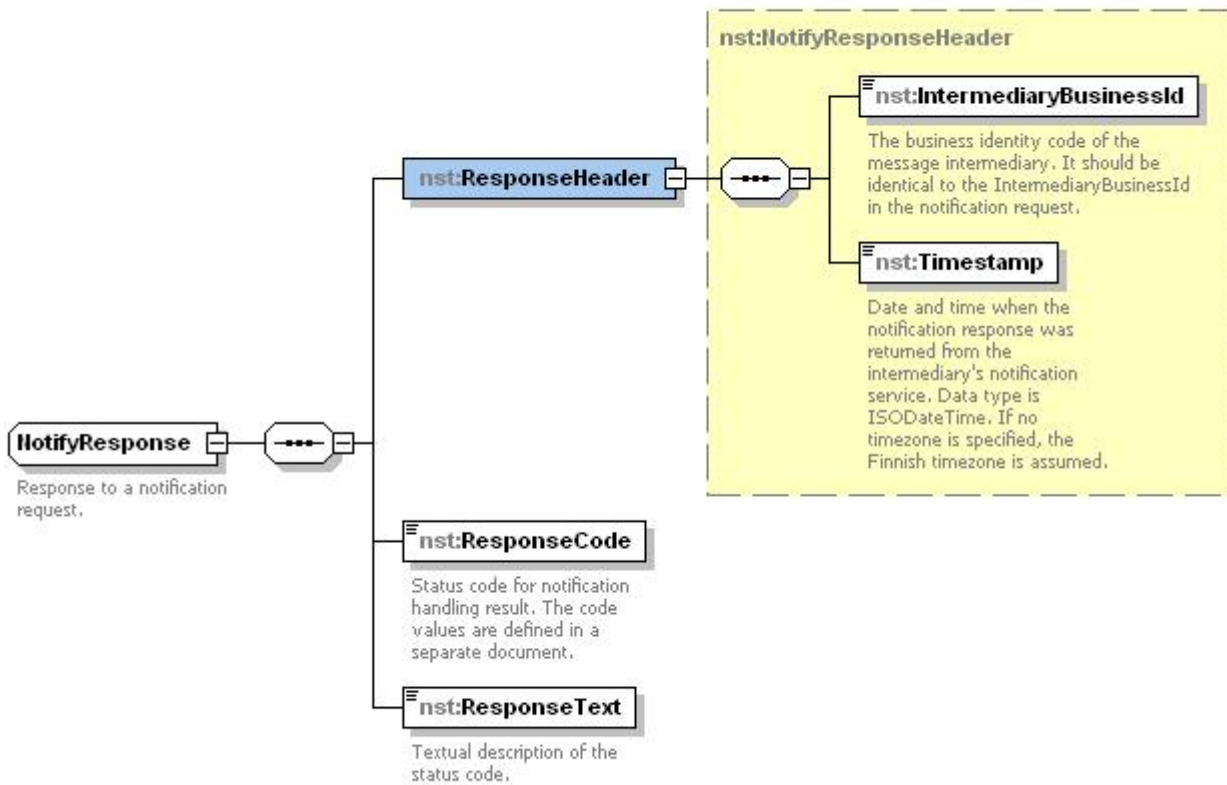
NotifyResponse

Response to a notification request.

nst:ResponseHeader

nst:NotifyResponseHeader

nst:IntermediaryBusinessId

The business identity code of the message intermediary. It should be identical to the IntermediaryBusinessId in the notification request.

nst:Timestamp

Date and time when the notification response was returned from the intermediary's notification service. Data type is ISODateTime. If no timezone is specified, the Finnish timezone is assumed.

nst:ResponseCode

Status code for notification handling result. The code values are defined in a separate document.

nst:ResponseText

Textual description of the status code.